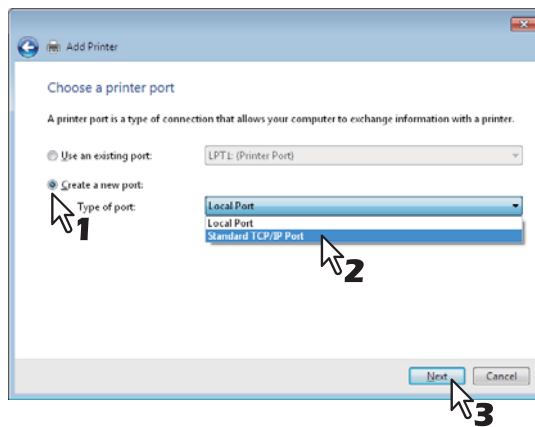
Add Printer

Choose a printer port

A printer port is a type of connection that allows your computer to exchange information with a printer.

Use an existing port: LPT1: (Printer Port)

Create a new port:

Type of port: Local Port

Local Port
Standard TCP/IP Port

1

2

Next Cancel

3